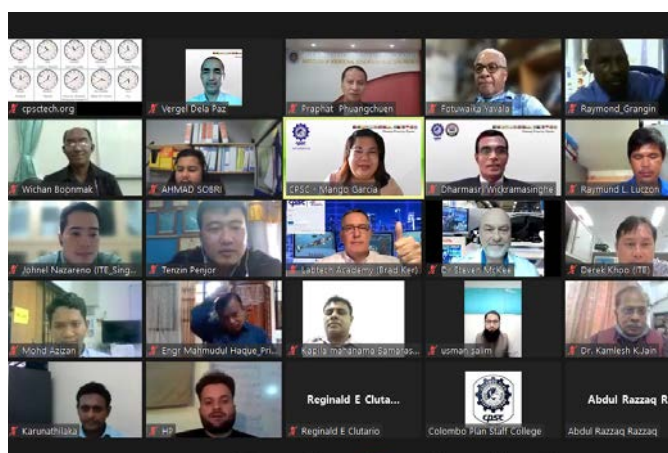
cpsctech.org
Vergel Dela Paz
Praphat Phuangchuen
Fotuwaika Vavala
Raymond_Grangin
Wichan Boonmak
AHMAD SOBRI
CPSC - Mango Garcia
Dharmasiri Wickramasinghe
Raymund L. Luzcon
Johnel Nazareno (ITE_Sing...
Tenzin Penjor
Labtech Academy (Brad Ker)
Dr Steven McKee
Derek Khoo (ITE)
Mohd Azizan
Engr Mahmudul Haque_Pri...
Kapila mahanama Samaras...
usman salim
Dr. Kamlesh K.Jain
Karunathilaka
HP
Reginald E Cluta...
Reginald E Clutario
Colombo Plan Staff College
Abdul Razzaq R
Abdul Razzaq Razzaq